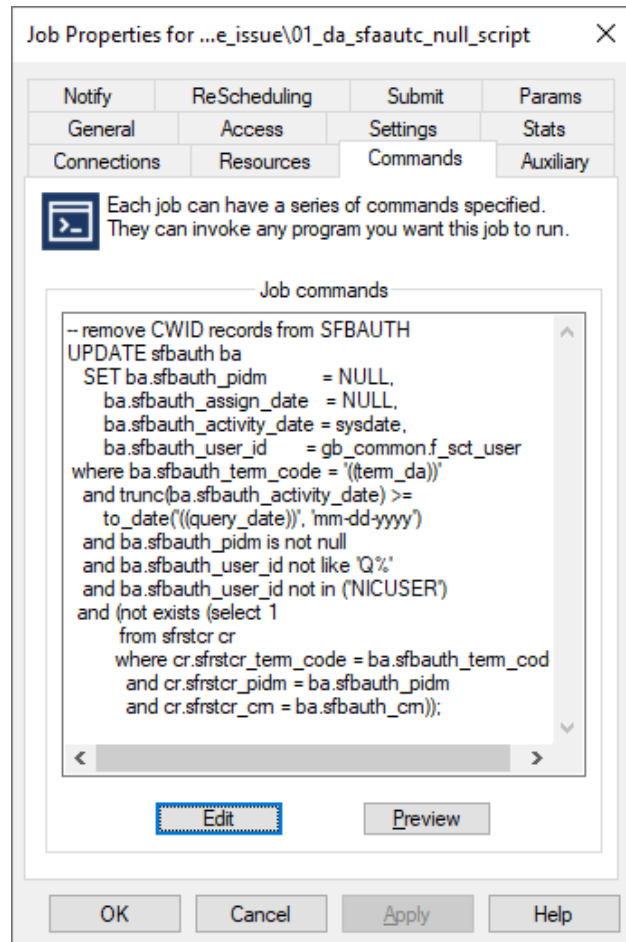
Job Properties for ...e_issue\01_da_sfaautc_null_script

Notify | ReScheduling | Submit | Params
General | Access | Settings | Stats
Connections | Resources | Commands | Auxiliary

Each job can have a series of commands specified. They can invoke any program you want this job to run.

Job commands

-- remove CWID records from SFBAUTH
UPDATE sfbauth ba
  SET ba.sfbauth_pidm = NULL,
    ba.sfbauth_assign_date = NULL,
    ba.sfbauth_activity_date = sysdate,
    ba.sfbauth_user_id = gb_common.f_sct_user
 where ba.sfbauth_term_code = '((term_da))'
  and trunc(ba.sfbauth_activity_date) >=
    to_date('((query_date))', 'mm-dd-yyyy')
  and ba.sfbauth_pidm is not null
  and ba.sfbauth_user_id not like 'Q%'
  and ba.sfbauth_user_id not in ('NICUSER')
 and (not exists (select 1
     from sfrstcr cr
     where cr.sfrstcr_term_code = ba.sfbauth_term_cod
      and cr.sfrstcr_pidm = ba.sfbauth_pidm
      and cr.sfrstcr_crn = ba.sfbauth_crn));

Edit | Preview

OK | Cancel | Apply | Help